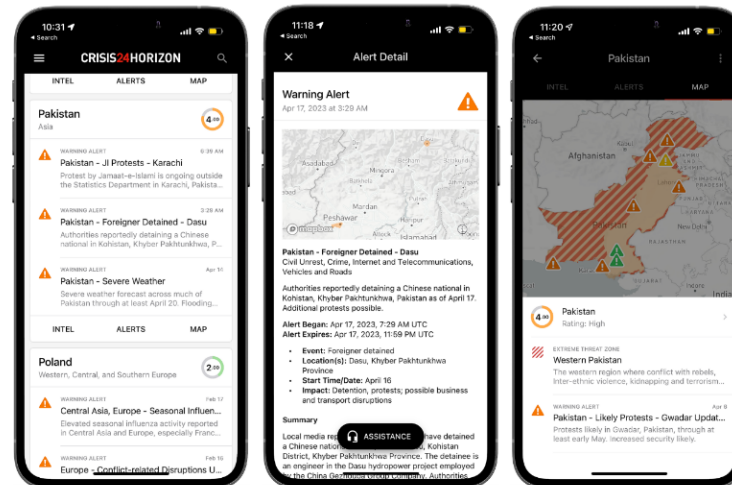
10:31
◂ Search
CRISIS24HORIZON
INTEL
ALERTS
MAP

Pakistan
Asia
4.00

WARNING ALERT 6:39 AM
Pakistan - JI Protests - Karachi
Protest by Jamaat-e-Islami is ongoing outside the Statistics Department in Karachi, Pakista...

WARNING ALERT 4:29 AM
Pakistan - Foreigner Detained - Dasu
Authorities reportedly detaining a Chinese national in Kohistan, Khyber Pakhtunkhwa, P...

WARNING ALERT Apr 17
Pakistan - Severe Weather
Severe weather forecast across much of Pakistan through at least April 20. Flooding...

INTEL
ALERTS
MAP

Poland
Western, Central, and Southern Europe
2.00

WARNING ALERT Feb 17
Central Asia, Europe - Seasonal Influen...
Elevated seasonal influenza activity reported in Central Asia and Europe, especially Franc...

WARNING ALERT Feb 16
Europe - Conflict-related Disruptions U...

11:18
◂ Search
Alert Detail

Warning Alert
Apr 17, 2023 at 3:29 AM

Asadabad
Mingora
Dasu
Mardan
Peshawar
Islamabad
mapbox

Pakistan - Foreigner Detained - Dasu
Civil Unrest, Crime, Internet and Telecommunications, Vehicles and Roads

Authorities reportedly detaining a Chinese national in Kohistan, Khyber Pakhtunkhwa, Pakistan as of April 17. Additional protests possible.

Alert Began: Apr 17, 2023, 7:29 AM UTC
Alert Expires: Apr 17, 2023, 11:59 PM UTC

• Event: Foreigner detained
• Location(s): Dasu, Khyber Pakhtunkhwa Province
• Start Time/Date: April 16
• Impact: Detention, protests; possible business and transport disruptions

Summary
Local media rep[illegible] have detained a Chinese nation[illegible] Kohistan District, Khyber Pakhtunkhwa Province. The detainee is an engineer in the Dasu hydropower project employed by the China Gezhouba Group Company. Authorities

ASSISTANCE

11:20
◂ Search
Pakistan
INTEL
ALERTS
MAP

Afghanistan
GILGIT
BALTISTAN
JAMMU
KASHMIR
PUNJAB
HARYANA
UTTAR
PRADESH
India

4.00
Pakistan
Rating: High

EXTREME THREAT ZONE
Western Pakistan
The western region where conflict with rebels, inter-ethnic violence, kidnapping and terrorism...

WARNING ALERT
Pakistan - Likely Protests - Gwadar Updat...
Protests likely in Gwadar, Pakistan, through at least early May. Increased security likely.